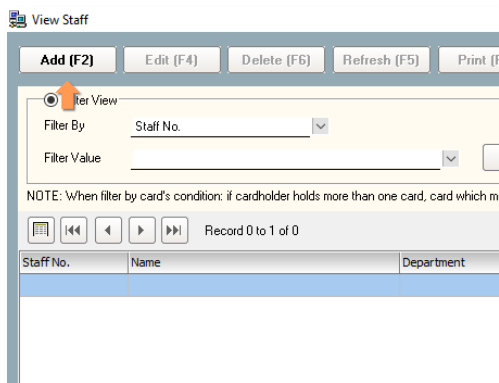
View Staff

Add (F2)
Edit (F4)
Delete (F6)
Refresh (F5)
Print (F

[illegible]ter View
Filter By
Staff No.
Filter Value

NOTE: When filter by card's condition: if cardholder holds more than one card, card which m

Record 0 to 1 of 0

| Staff No. | Name | Department |
|---|---|---|
| | | |